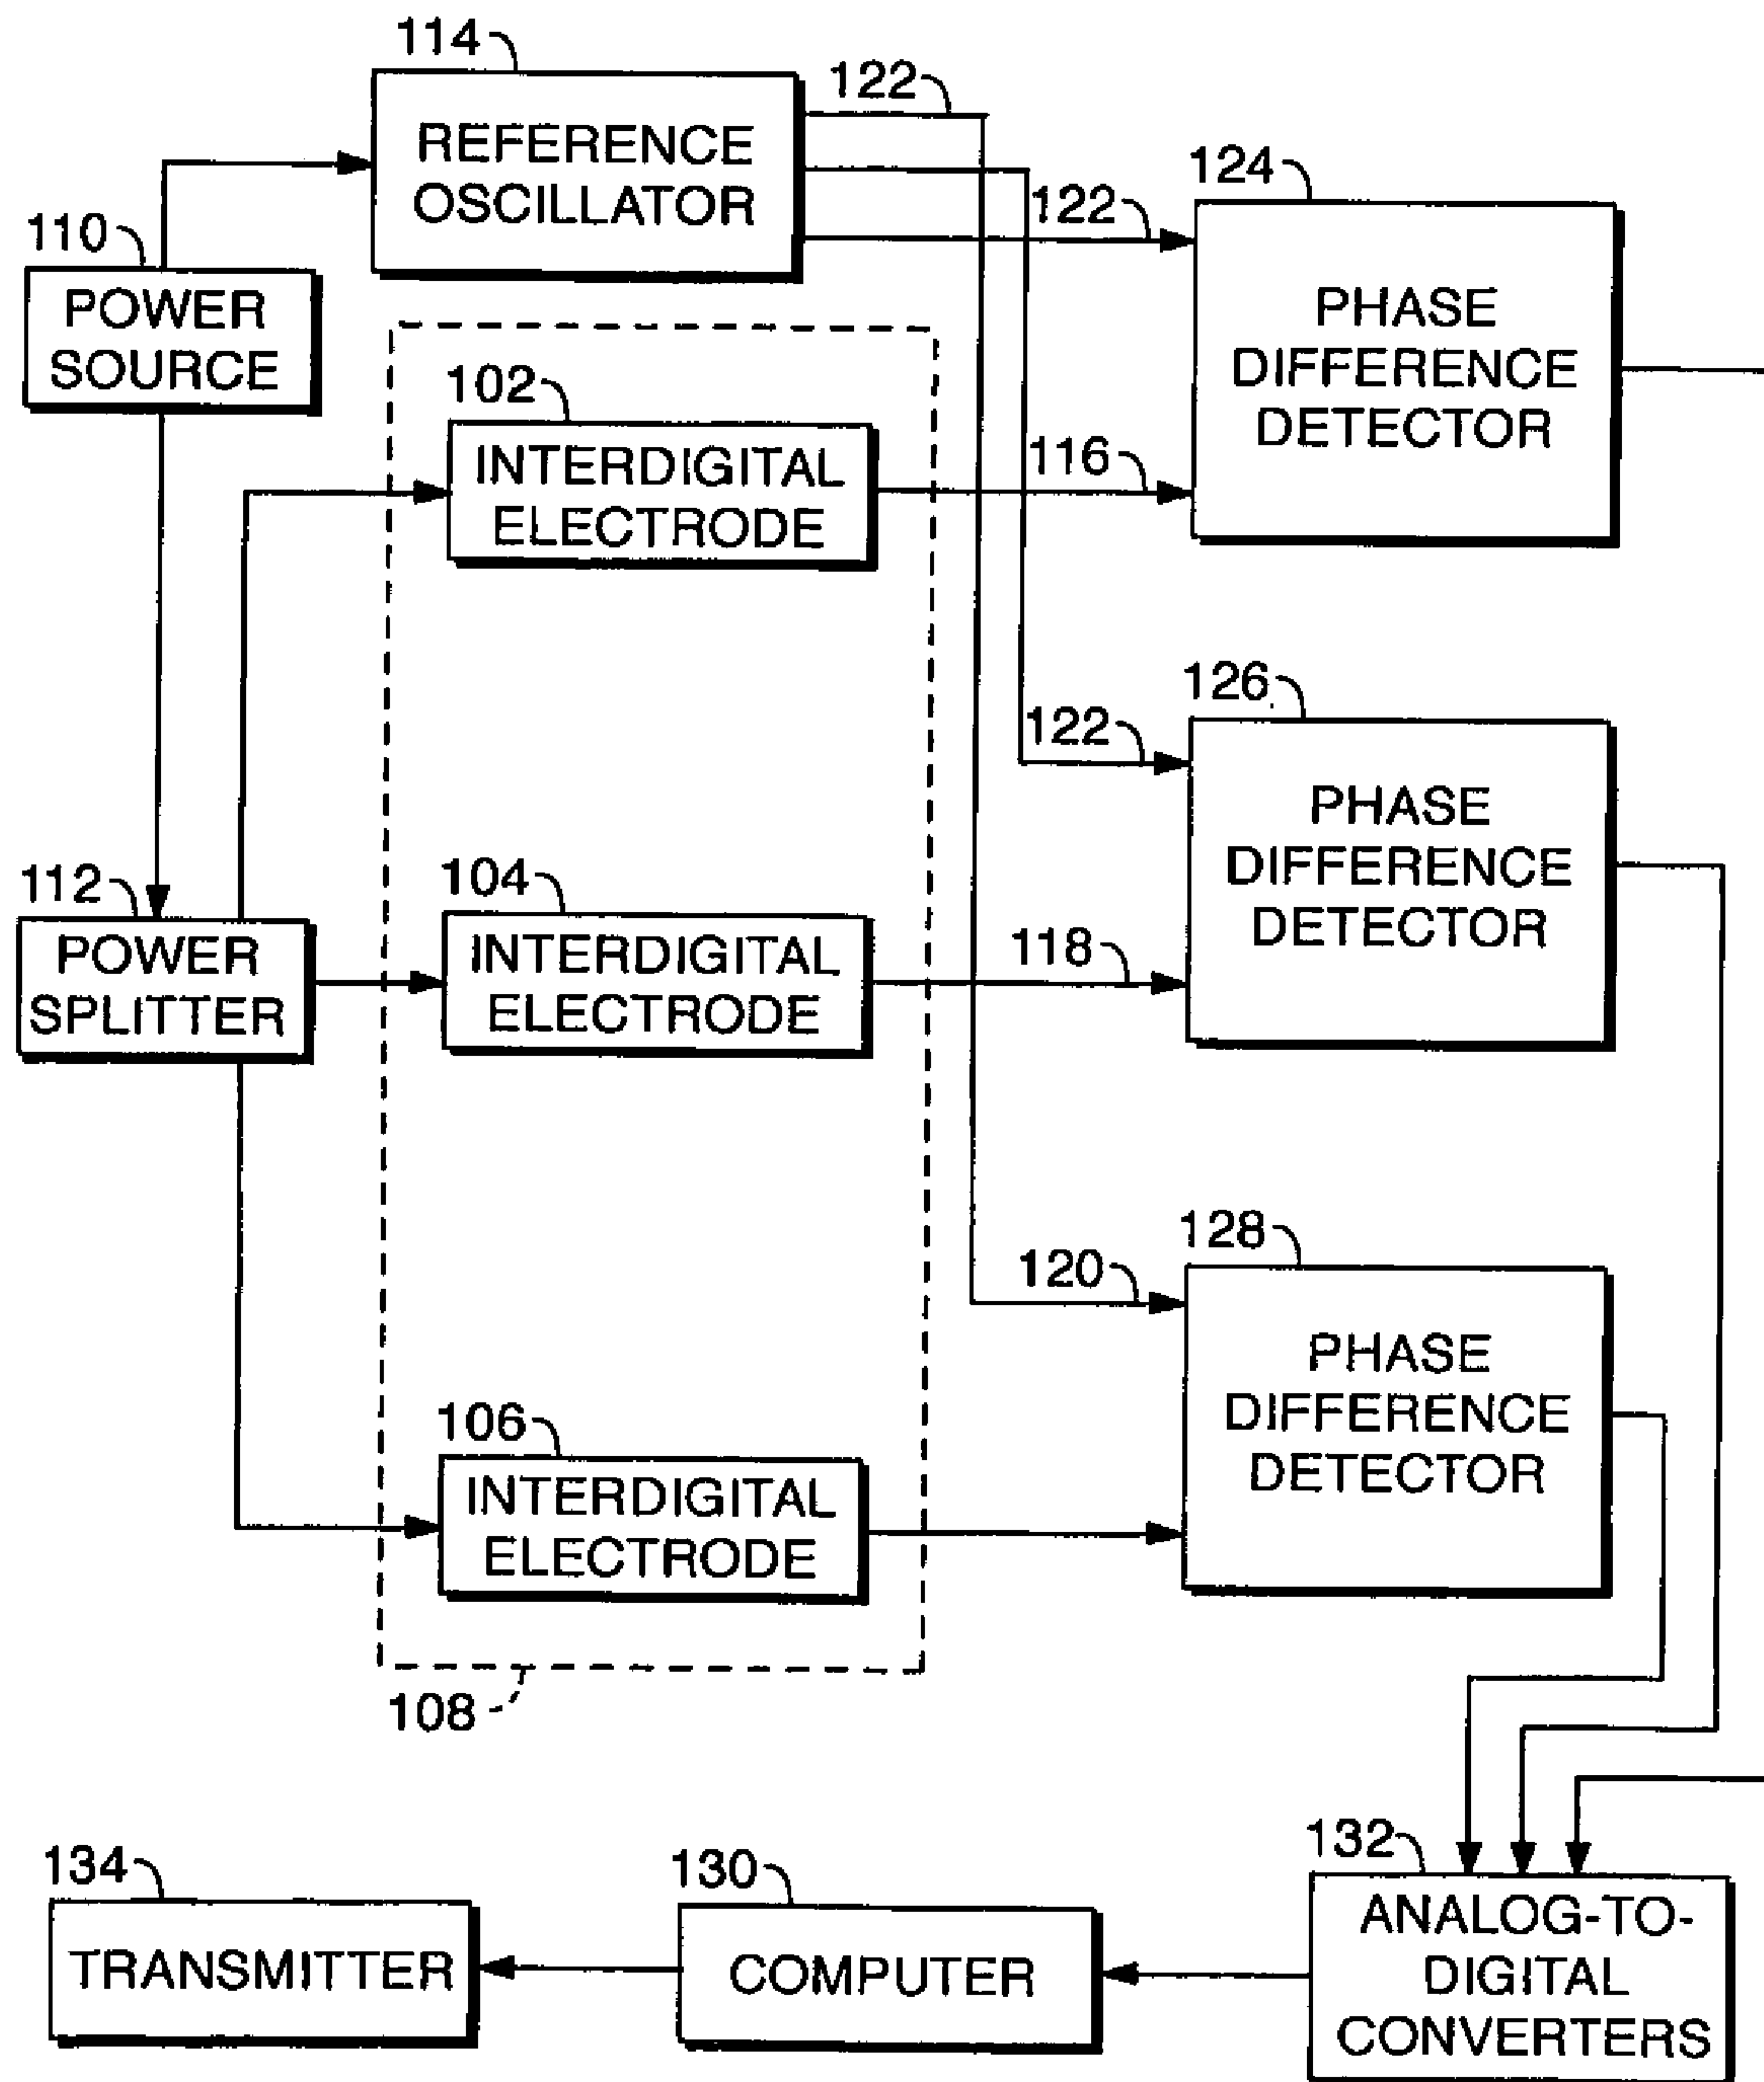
114
REFERENCE OSCILLATOR
122
122
124
PHASE DIFFERENCE DETECTOR
110
POWER SOURCE
102
INTERDIGITAL ELECTRODE
116
126
122
PHASE DIFFERENCE DETECTOR
112
POWER SPLITTER
104
INTERDIGITAL ELECTRODE
118
128
120
PHASE DIFFERENCE DETECTOR
106
INTERDIGITAL ELECTRODE
108
134
TRANSMITTER
130
COMPUTER
132
ANALOG-TO-DIGITAL CONVERTERS